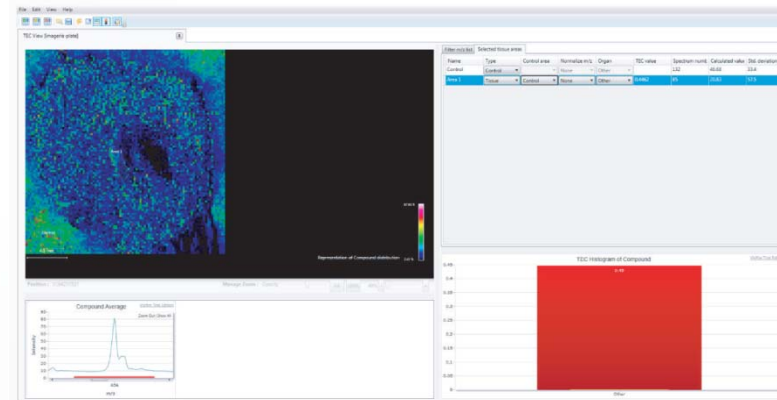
File Edit View Help

TEC View (Imagerie plate)

Area 1

Control

Representation of Compound distribution

Position

Manage Zoom

Compound Average

Filter m/z list | Selected tissue areas

| Name | Type | Control area | Normalize m/z | Organ | TEC value | Spectrum numb | Calculated valu | Std deviation |
|---|---|---|---|---|---|---|---|---|
| Control | Control | | None | Other | | 132 | 46.60 | 33.4 |
| Area 1 | Tissue | Control | None | Other | 0.4462 | 89 | 20.83 | 57.5 |

TEC Histogram of Compound

0.46
0.45
0.40
0.35
0.30
0.25
0.20
0.15
0.10
0.05
0.00

Other